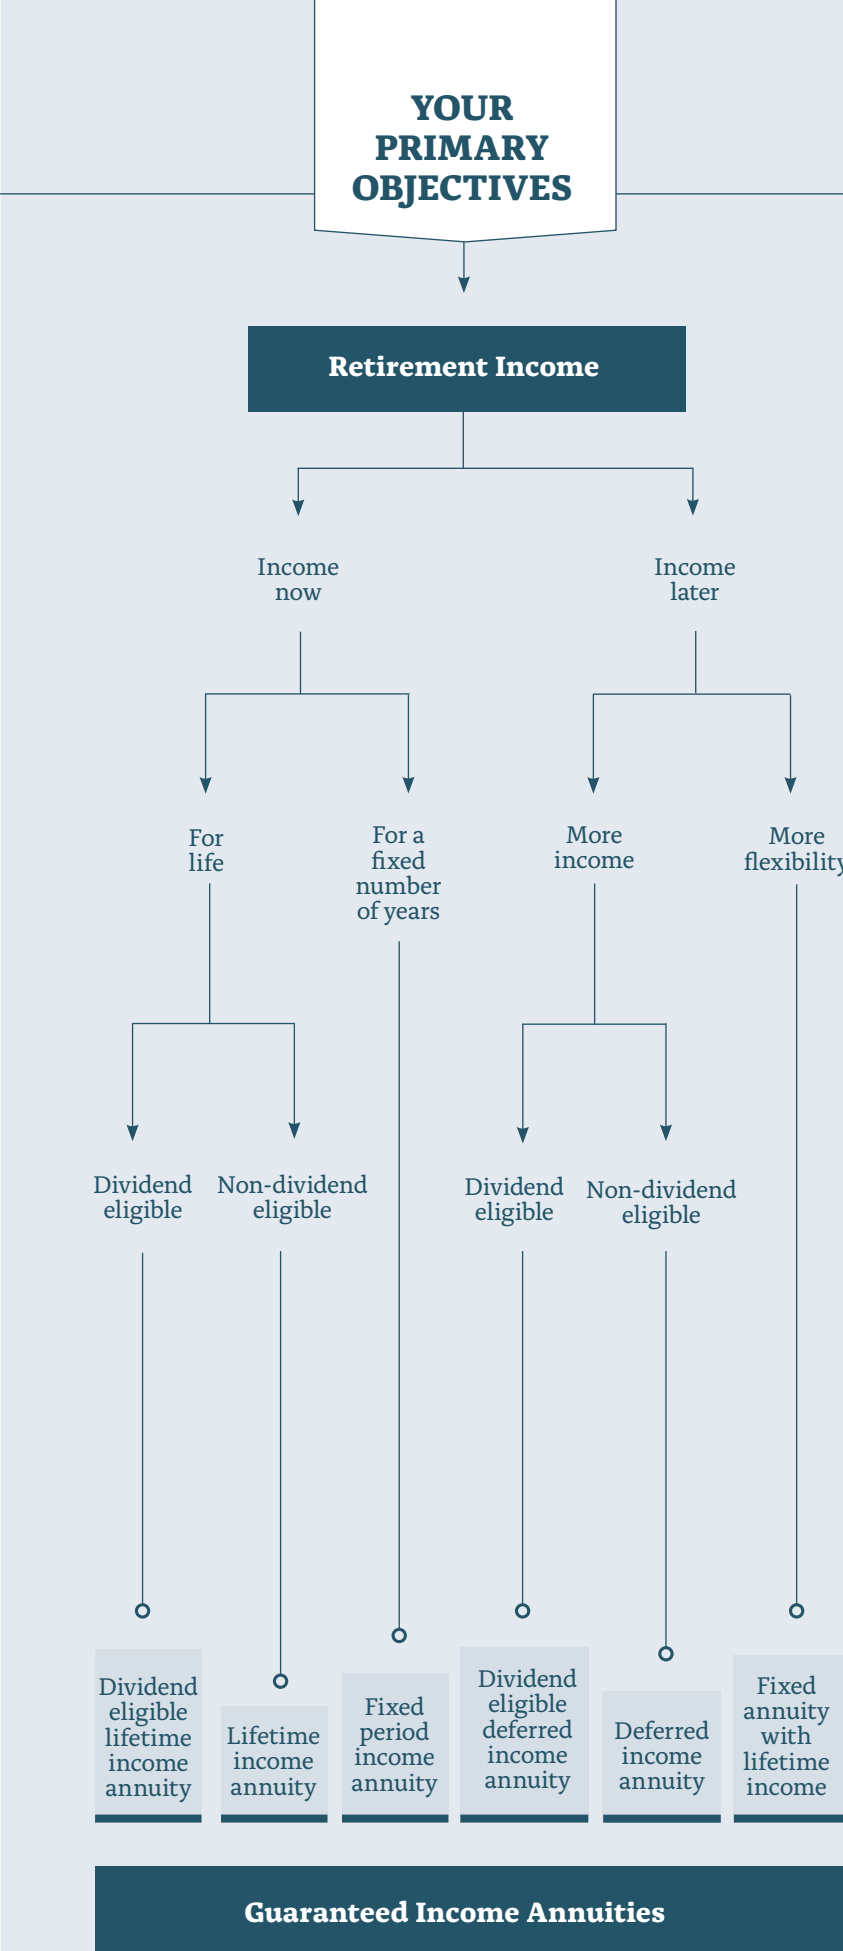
YOUR PRIMARY OBJECTIVES

Retirement Income

Income now

Income later

For life

For a fixed number of years

More income

More flexibility

Dividend eligible

Non-dividend eligible

Dividend eligible

Non-dividend eligible

Dividend eligible lifetime income annuity

Lifetime income annuity

Fixed period income annuity

Dividend eligible deferred income annuity

Deferred income annuity

Fixed annuity with lifetime income

Guaranteed Income Annuities